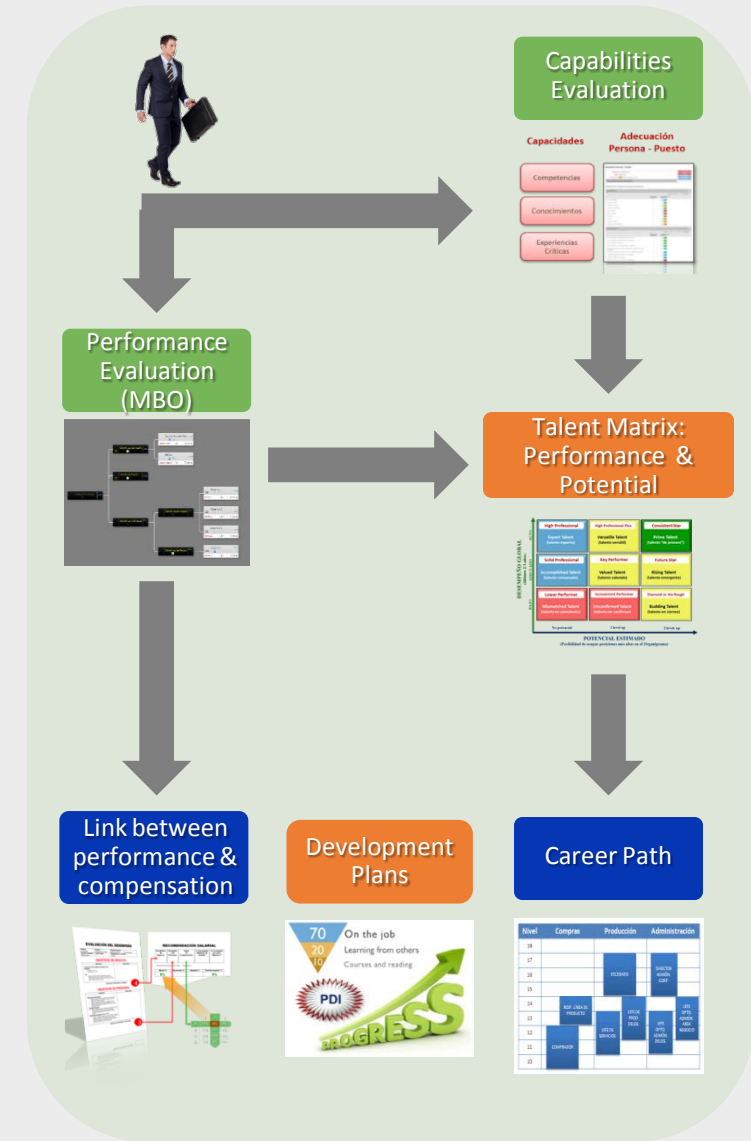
Capabilities Evaluation

Capacidades

Adecuación Persona - Puesto

Competencias

Conocimientos

Experiencias Críticas

Performance Evaluation (MBO)

Talent Matrix: Performance & Potential

| High Professional | High Professional Plus | Consistent Star |
|---|---|---|
| Expert Talent | Versatile Talent | Prime Talent |
| Solid Professional | Key Performer | Future Star |
| Accomplished Talent | Valued Talent | Rising Talent |
| Lower Performer | Inconsistent Performer | Diamond in the Rough |
| Mismatched Talent | Unconfirmed Talent | Budding Talent |

DESEMPEÑO GLOBAL

POTENCIAL ESTIMADO

Link between performance & compensation

EVALUACIÓN DEL DESEMPEÑO

RECOMENDACIÓN SALARIAL

Development Plans

70 On the job

20 Learning from others

10 Courses and reading

PDI

PROGRESS

Career Path

| Nivel | Compras | Producción | Administración |
|---|---|---|---|
| 18 | | | |
| 17 | | | |
| 16 | | | |
| 15 | | | |
| 14 | | | |
| 13 | | | |
| 12 | | | |
| 11 | | | |
| 10 | | | |

COMPRADOR

RESP. LÍNEA DE PRODUCTO

JEFE DE SERVICIOS

DIRECTOR ADMÓN. CORP.